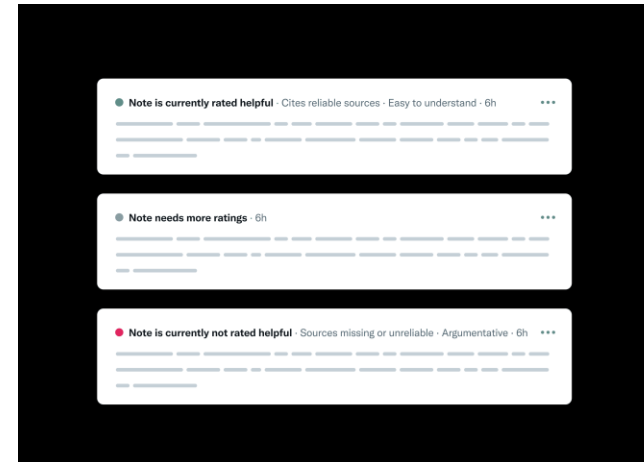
Note is currently rated helpful · Cites reliable sources · Easy to understand · 6h •••

Note needs more ratings · 6h •••

Note is currently not rated helpful · Sources missing or unreliable · Argumentative · 6h •••